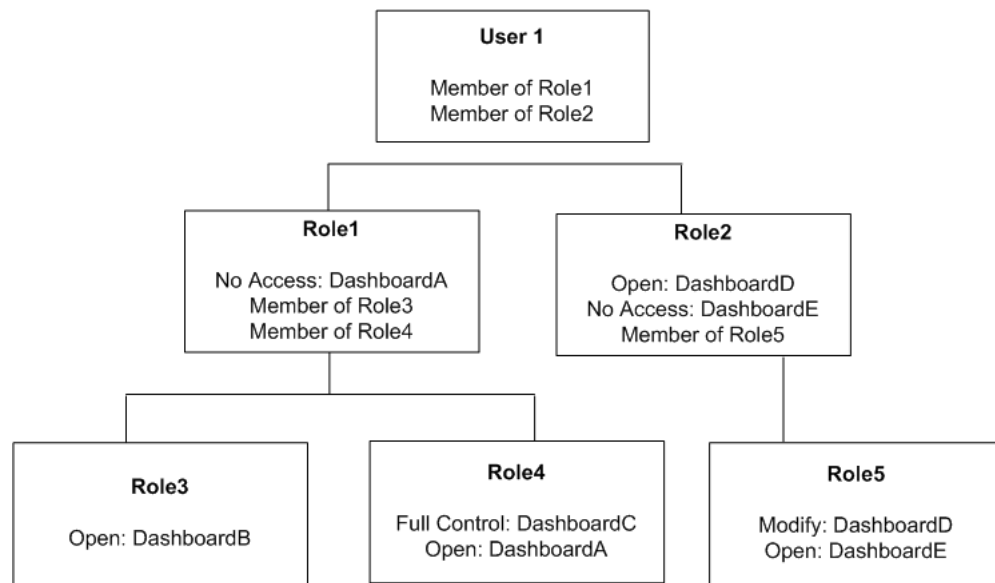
User 1

Member of Role1
Member of Role2

Role1

No Access: DashboardA
Member of Role3
Member of Role4

Role2

Open: DashboardD
No Access: DashboardE
Member of Role5

Role3

Open: DashboardB

Role4

Full Control: DashboardC
Open: DashboardA

Role5

Modify: DashboardD
Open: DashboardE